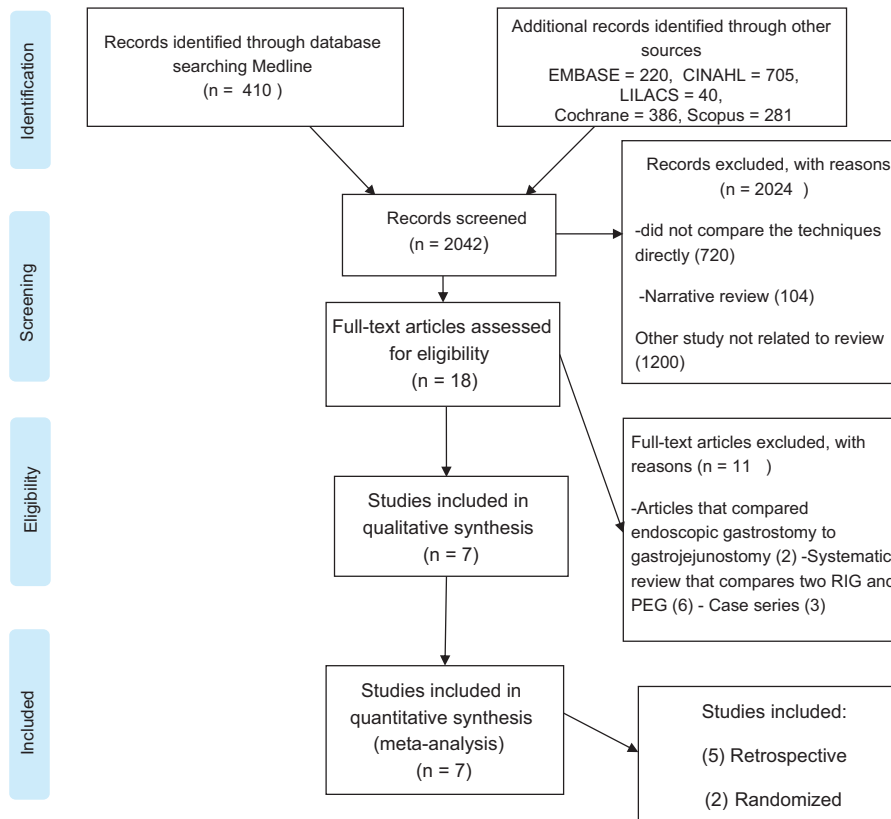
Identification

Records identified through database searching Medline (n = 410 )

Additional records identified through other sources EMBASE = 220, CINAHL = 705, LILACS = 40, Cochrane = 386, Scopus = 281

Screening

Records screened (n = 2042)

Records excluded, with reasons (n = 2024 )

-did not compare the techniques directly (720)

-Narrative review (104)

Other study not related to review (1200)

Full-text articles assessed for eligibility (n = 18)

Eligibility

Full-text articles excluded, with reasons (n = 11 )

-Articles that compared endoscopic gastrostomy to gastrojejunostomy (2) -Systematic review that compares two RIG and PEG (6) - Case series (3)

Studies included in qualitative synthesis (n = 7)

Included

Studies included in quantitative synthesis (meta-analysis) (n = 7)

Studies included:

(5) Retrospective

(2) Randomized